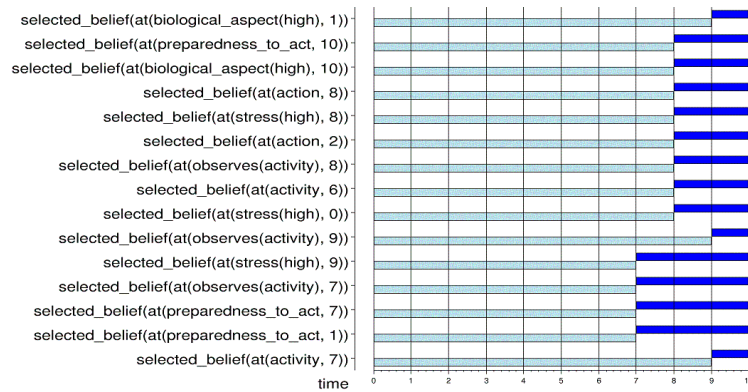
selected_belief(at(biological_aspect(high), 1))
selected_belief(at(preparedness_to_act, 10))
selected_belief(at(biological_aspect(high), 10))
selected_belief(at(action, 8))
selected_belief(at(stress(high), 8))
selected_belief(at(action, 2))
selected_belief(at(observes(activity), 8))
selected_belief(at(activity, 6))
selected_belief(at(stress(high), 0))
selected_belief(at(observes(activity), 9))
selected_belief(at(stress(high), 9))
selected_belief(at(observes(activity), 7))
selected_belief(at(preparedness_to_act, 7))
selected_belief(at(preparedness_to_act, 1))
selected_belief(at(activity, 7))
time
0 1 2 3 4 5 6 7 8 9 1